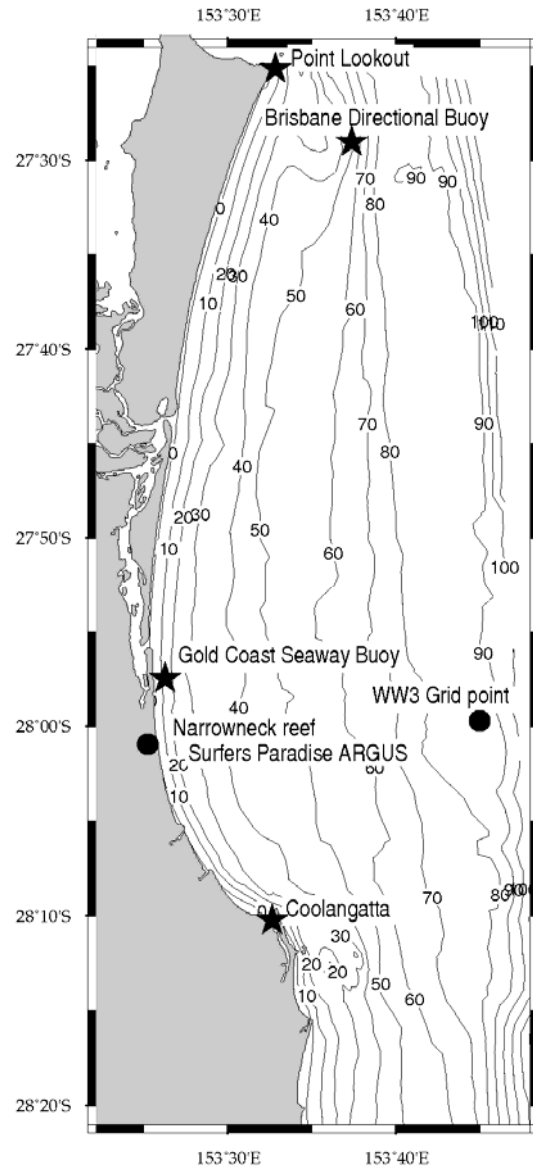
153°30'E
153°40'E

Point Lookout
Brisbane Directional Buoy

27°30'S
70
90
90
80
0
40
20
30
10
50
60
100
110
27°40'S
70
90
0
80
40
20
30
27°50'S
10
50
60
100
Gold Coast Seaway Buoy
90
WW3 Grid point
40
28°00'S
Narrowneck reef
Surfers Paradise ARGUS
20
60
10
70
80
90
28°10'S
0
Coolangatta
30
20
20
50
10
60
28°20'S

153°30'E
153°40'E